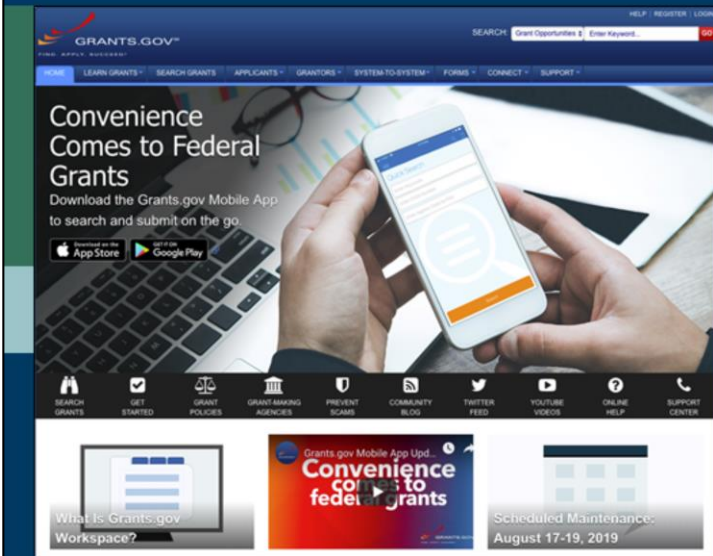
HELP | REGISTER | LOGIN

GRANTS.GOV™
FIND. APPLY. SUCCEED.

SEARCH: Grant Opportunities Enter Keyword... GO

HOME LEARN GRANTS SEARCH GRANTS APPLICANTS GRANTORS SYSTEM-TO-SYSTEM FORMS CONNECT SUPPORT

Convenience Comes to Federal Grants
Download the Grants.gov Mobile App to search and submit on the go.

Download on the App Store GET IT ON Google Play

Quick Search

SEARCH GRANTS GET STARTED GRANT POLICIES GRANT-MAKING AGENCIES PREVENT SCAMS COMMUNITY BLOG TWITTER FEED YOUTUBE VIDEOS ONLINE HELP SUPPORT CENTER

What Is Grants.gov Workspace?

Grants.gov Mobile App Upd...
Convenience comes to federal grants

Scheduled Maintenance: August 17-19, 2019